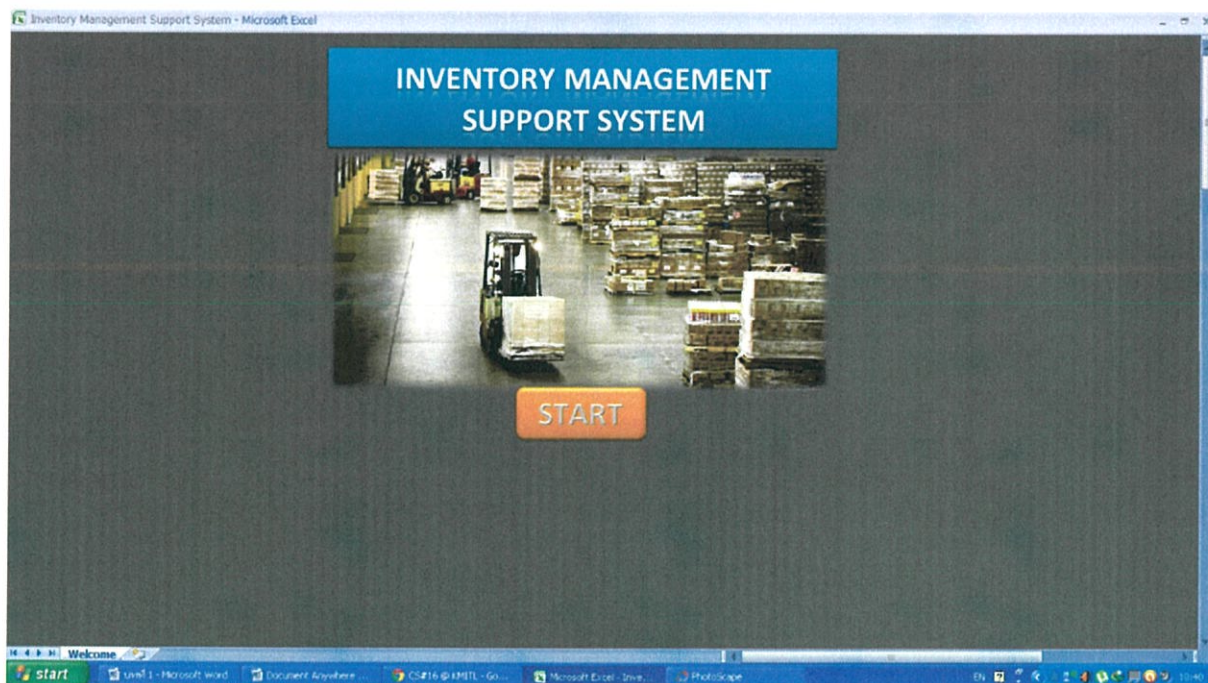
Inventory Management Support System - Microsoft Excel

INVENTORY MANAGEMENT SUPPORT SYSTEM

START

Welcome

start

บทที่ 1 - Microsoft Word

Document Anywhere ...

CS#16 @ KMITL - Go...

Microsoft Excel - Inve...

PhotoScape

EN

10:40